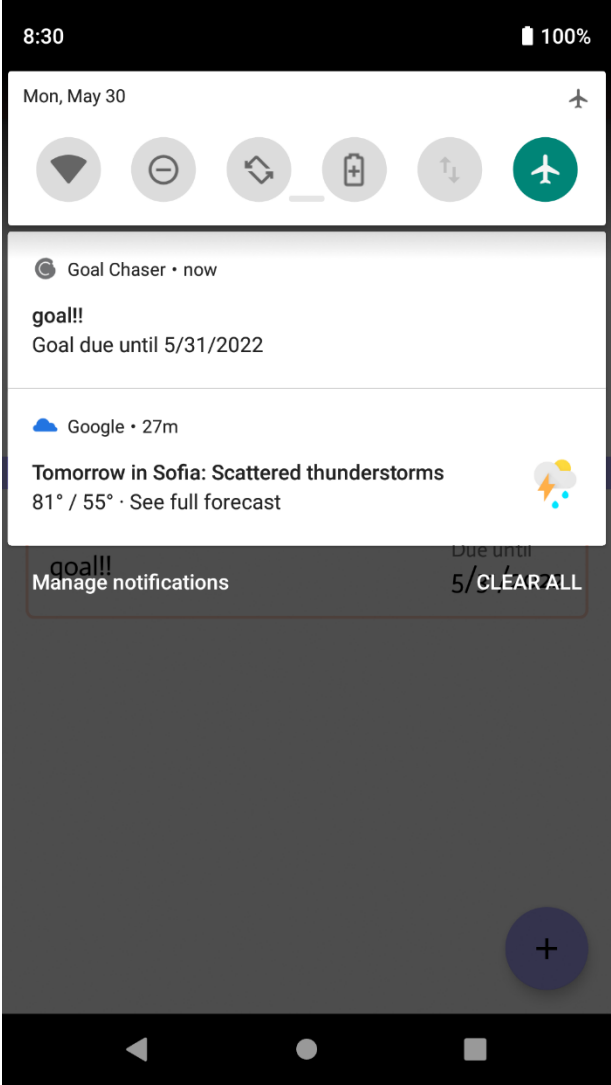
8:30
100%

Mon, May 30

Goal Chaser • now

goal!!
Goal due until 5/31/2022

Google • 27m

Tomorrow in Sofia: Scattered thunderstorms
81° / 55° · See full forecast

goal!!
Due until
5/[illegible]

Manage notifications
CLEAR ALL

+